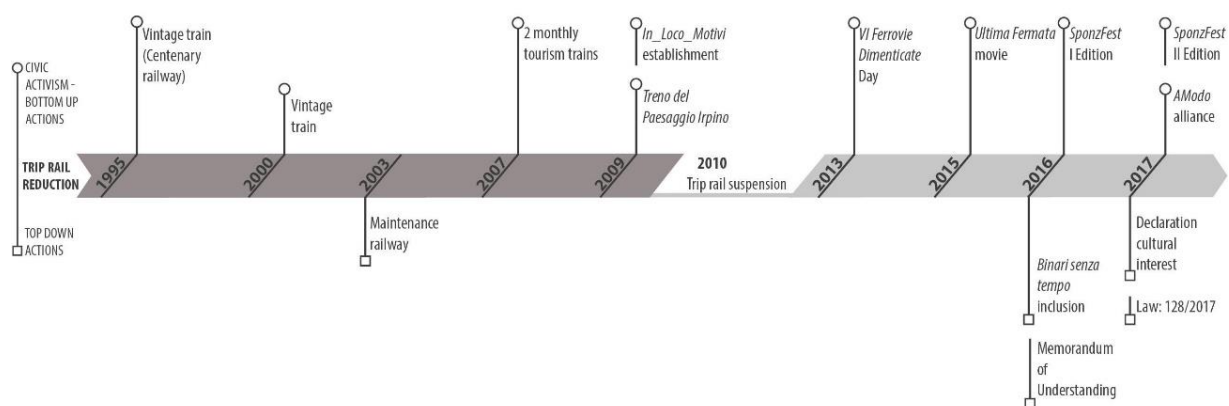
CIVIC ACTIVISM - BOTTOM UP ACTIONS

TRIP RAIL REDUCTION

TOP DOWN ACTIONS

Vintage train (Centenary railway)

1995

Vintage train

2000

2003

Maintenance railway

2 monthly tourism trains

2007

In_Loco_Motivi establishment

Treno del Paesaggio Irpino

2009

2010
Trip rail suspension

VI Ferrovie Dimenticate Day

2013

Ultima Fermata movie

2015

SponzFest I Edition

2016

Binari senza tempo inclusion

Memorandum of Understanding

SponzFest II Edition

AModo alliance

2017

Declaration cultural interest

Law: 128/2017